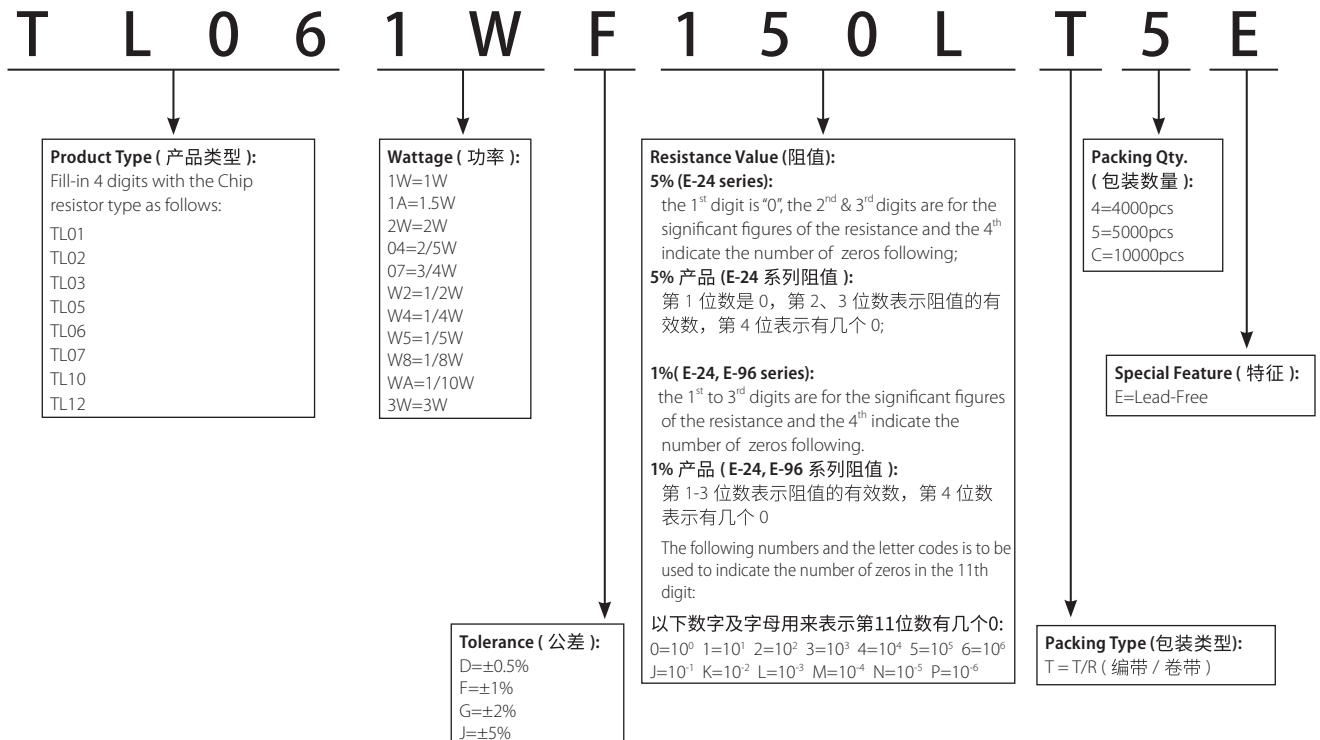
T L 0 6 1 W F 1 5 0 L T 5 E

**Product Type ( 产品类型 ):**
Fill-in 4 digits with the Chip resistor type as follows:
TL01
TL02
TL03
TL05
TL06
TL07
TL10
TL12

**Wattage ( 功率 ):**
1W=1W
1A=1.5W
2W=2W
04=2/5W
07=3/4W
W2=1/2W
W4=1/4W
W5=1/5W
W8=1/8W
WA=1/10W
3W=3W

**Tolerance ( 公差 ):**
D=±0.5%
F=±1%
G=±2%
J=±5%

**Resistance Value (阻值):**
**5% (E-24 series):**
the 1$^{st}$ digit is "0", the 2$^{nd}$ & 3$^{rd}$ digits are for the significant figures of the resistance and the 4$^{th}$ indicate the number of zeros following;
**5% 产品 (E-24 系列阻值 ):**
第 1 位数是 0，第 2、3 位数表示阻值的有效数，第 4 位表示有几个 0;

**1%( E-24, E-96 series):**
the 1$^{st}$ to 3$^{rd}$ digits are for the significant figures of the resistance and the 4$^{th}$ indicate the number of zeros following.
**1% 产品 ( E-24, E-96 系列阻值 ):**
第 1-3 位数表示阻值的有效数，第 4 位数表示有几个 0
The following numbers and the letter codes is to be used to indicate the number of zeros in the 11th digit:
以下数字及字母用来表示第11位数有几个0:
0=$10^0$ 1=$10^1$ 2=$10^2$ 3=$10^3$ 4=$10^4$ 5=$10^5$ 6=$10^6$
J=$10^{-1}$ K=$10^{-2}$ L=$10^{-3}$ M=$10^{-4}$ N=$10^{-5}$ P=$10^{-6}$

**Packing Qty. ( 包装数量 ):**
4=4000pcs
5=5000pcs
C=10000pcs

**Special Feature ( 特征 ):**
E=Lead-Free

**Packing Type (包装类型):**
T = T/R ( 编带 / 卷带 )